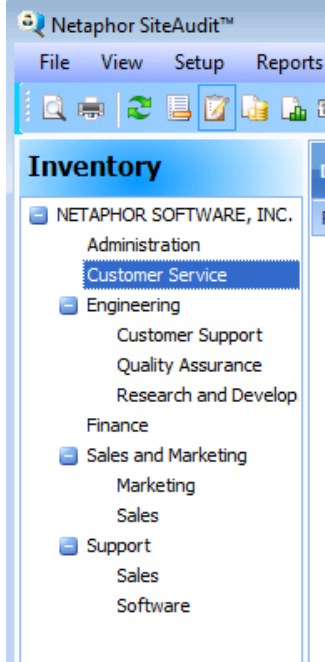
Netaphor SiteAudit™

File View Setup Reports

Inventory

NETAPHOR SOFTWARE, INC.
Administration
Customer Service
Engineering
Customer Support
Quality Assurance
Research and Develop
Finance
Sales and Marketing
Marketing
Sales
Support
Sales
Software